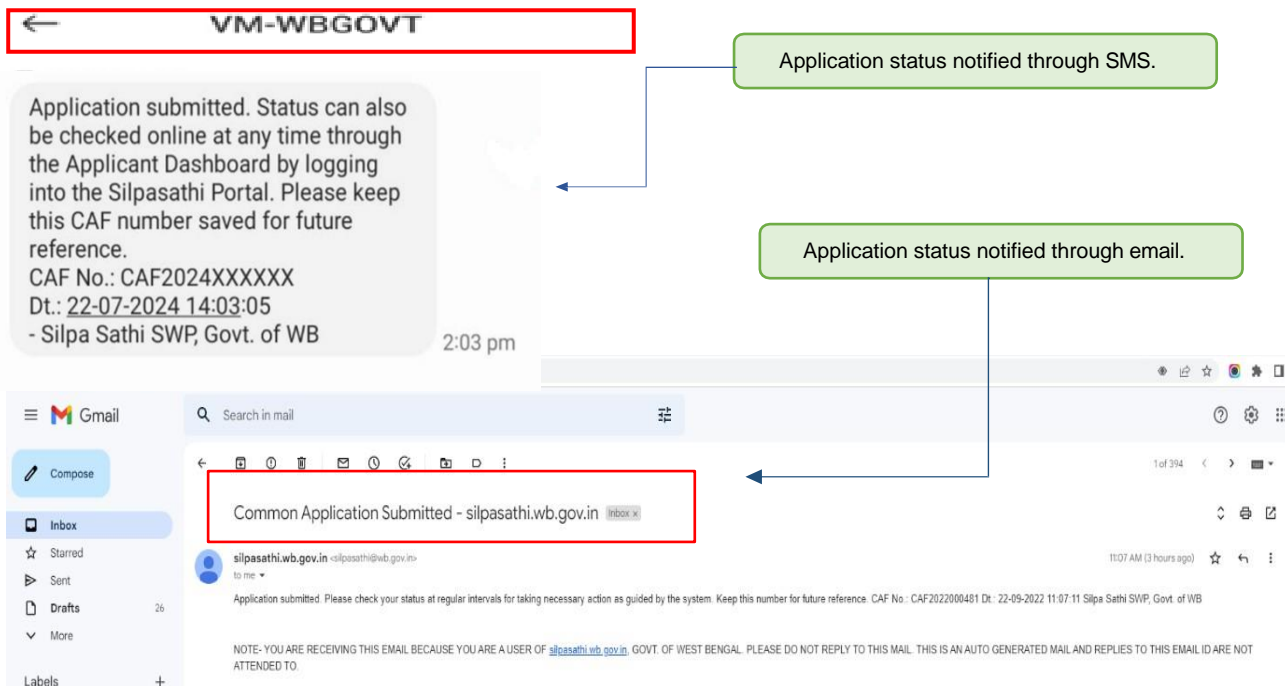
VM-WBGOVT

Application status notified through SMS.

Application submitted. Status can also be checked online at any time through the Applicant Dashboard by logging into the Silpasathi Portal. Please keep this CAF number saved for future reference.
CAF No.: CAF2024XXXXXX
Dt.: 22-07-2024 14:03:05
- Silpa Sathi SWP, Govt. of WB
2:03 pm

Application status notified through email.

Gmail
Search in mail
Compose
Inbox
Starred
Sent
Drafts 26
More
Labels

1 of 394

Common Application Submitted - silpasathi.wb.gov.in Inbox ×

silpasathi.wb.gov.in <silpasathi@wb.gov.in>
to me
11:07 AM (3 hours ago)

Application submitted. Please check your status at regular intervals for taking necessary action as guided by the system. Keep this number for future reference. CAF No.: CAF2022000481 Dt.: 22-09-2022 11:07:11 Silpa Sathi SWP, Govt. of WB

NOTE- YOU ARE RECEIVING THIS EMAIL BECAUSE YOU ARE A USER OF silpasathi.wb.gov.in, GOVT. OF WEST BENGAL. PLEASE DO NOT REPLY TO THIS MAIL. THIS IS AN AUTO GENERATED MAIL AND REPLIES TO THIS EMAIL ID ARE NOT ATTENDED TO.